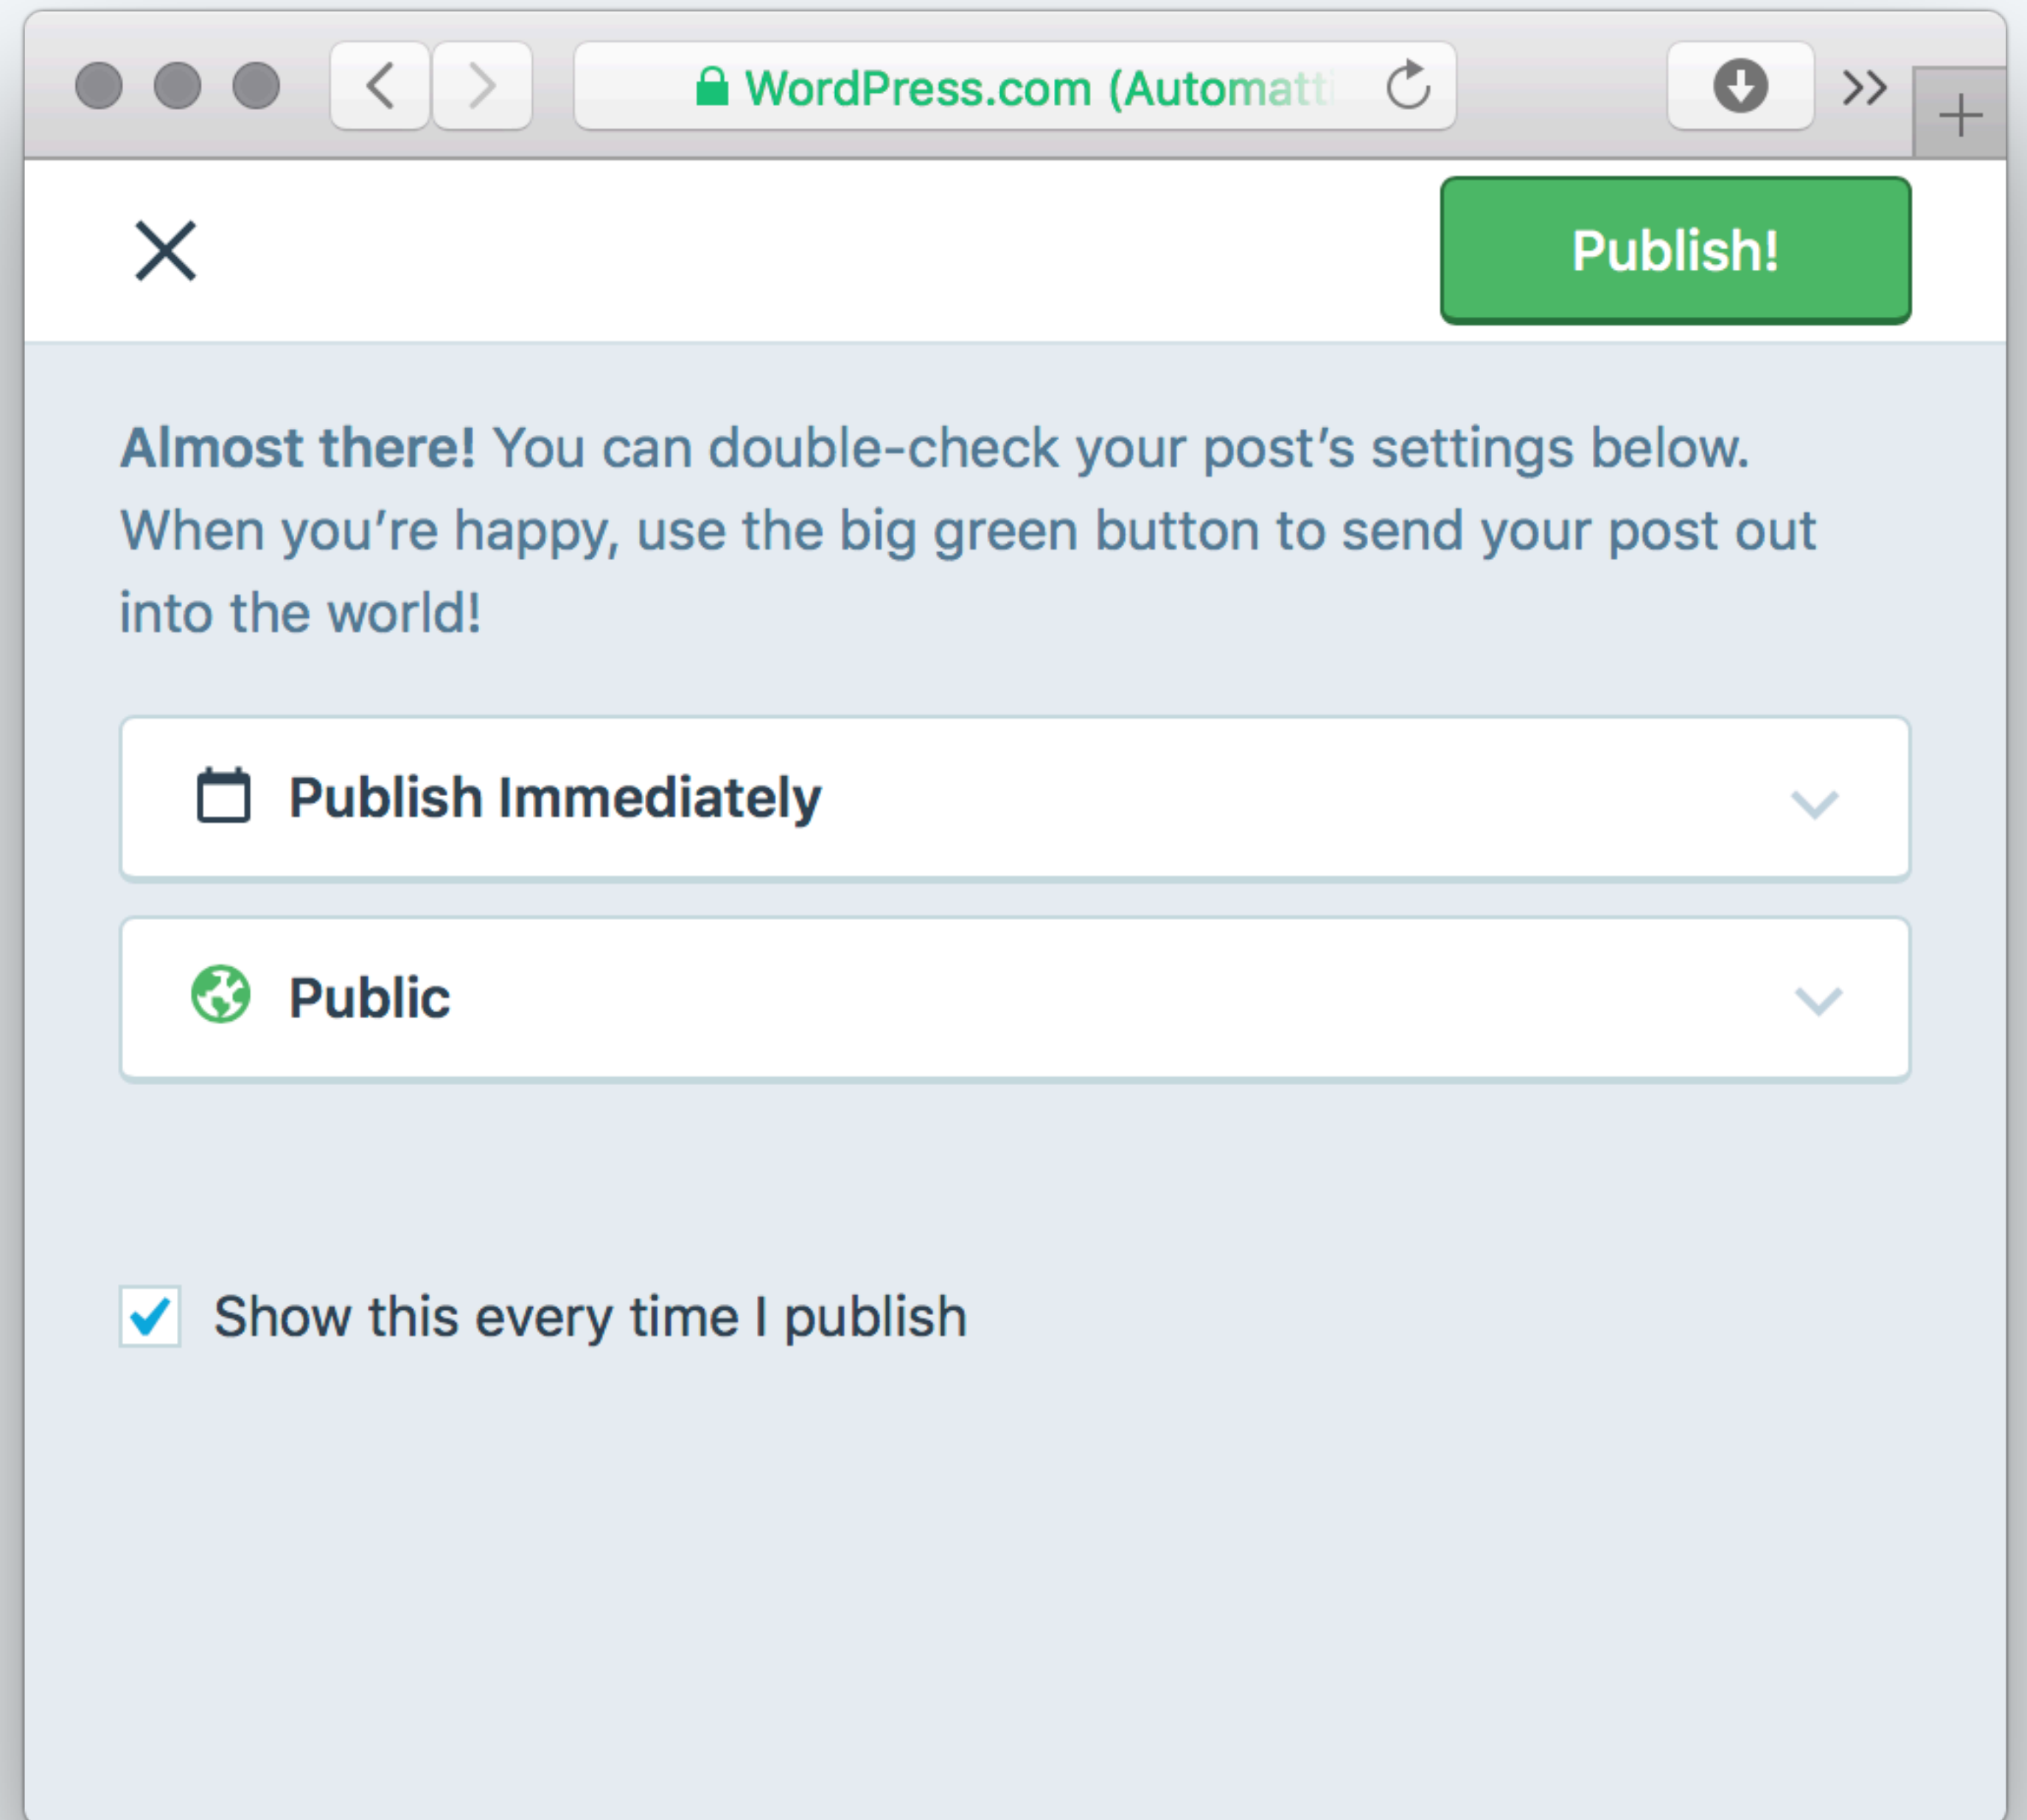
WordPress.com (Automatti

Publish!

**Almost there!** You can double-check your post's settings below. When you're happy, use the big green button to send your post out into the world!

Publish Immediately

Public

Show this every time I publish